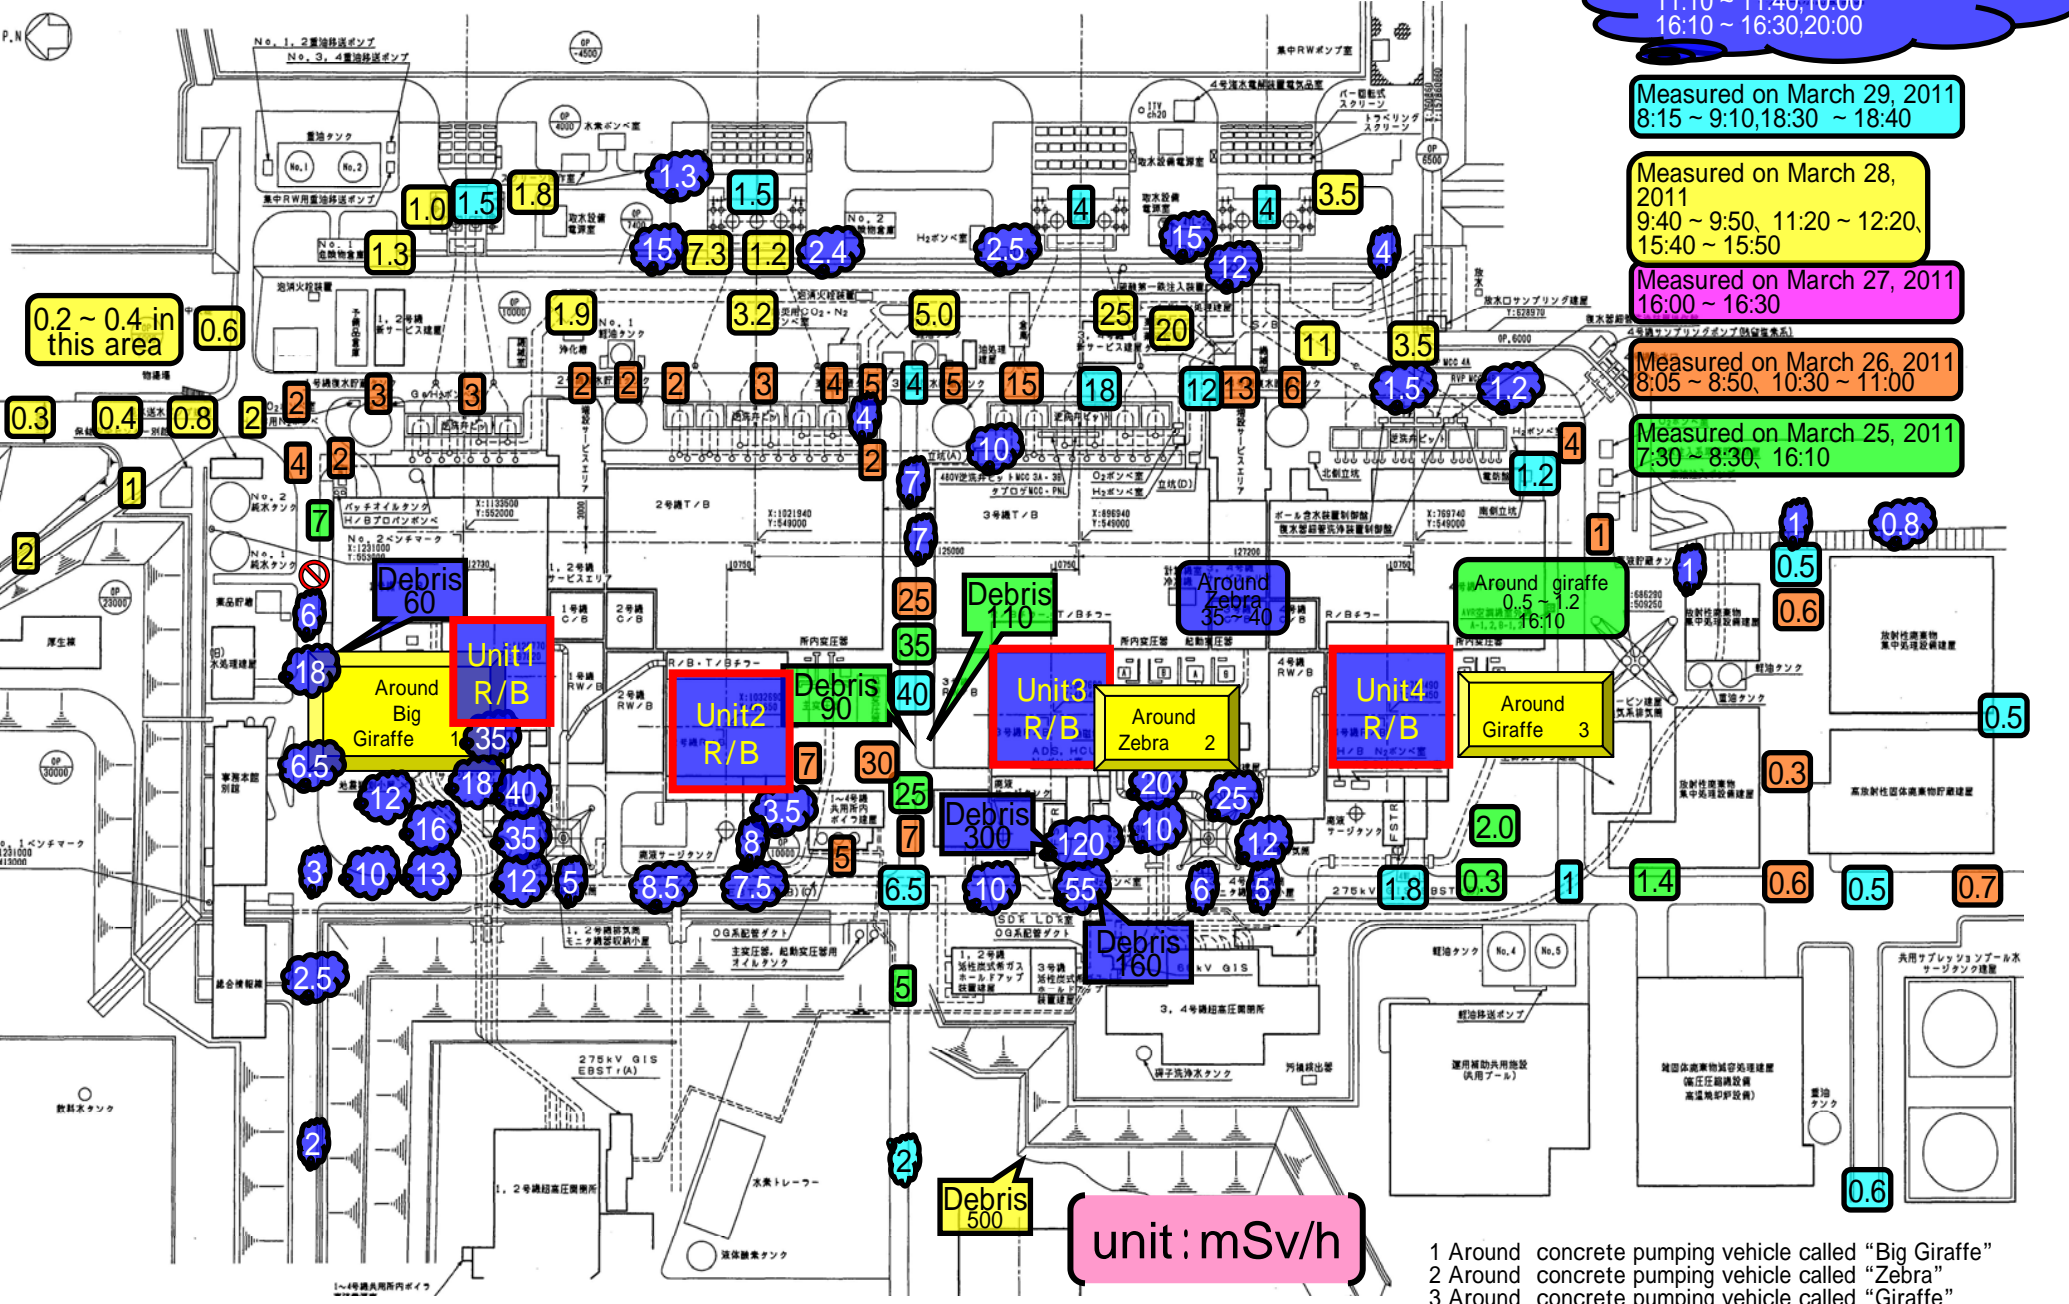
11:10 ~ 11:40,16:00
16:10 ~ 16:30,20:00

Measured on March 29, 2011
8:15 ~ 9:10,18:30 ~ 18:40

Measured on March 28, 2011
9:40 ~ 9:50、11:20 ~ 12:20、15:40 ~ 15:50

Measured on March 27, 2011
16:00 ~ 16:30

Measured on March 26, 2011
8:05 ~ 8:50、10:30 ~ 11:00

Measured on March 25, 2011
7:30 ~ 8:30、16:10

0.2 ~ 0.4 in this area

1.0 1.5 1.8 1.3 1.5 15 7.3 1.2 2.4 2.5 4 15 4 3.5 12 4 1.3 0.6 1.9 3.2 5.0 25 20 11 3.5

0.3 0.4 0.8 2 2 3 3 2 2 2 3 4 5 4 5 15 18 12 13 6 1.5 1.2

4 2 4 10 2 1.2 4 1 7 7 7 1 0.8 2 1 0.5 6 25 0.6

Debris 60

Debris 110

Around Zebra 35 ~ 40

Around giraffe 0.5 ~ 1.2 16:10

18 Unit1 R/B 35 Around Big Giraffe 1

Unit2 R/B

Debris 90

40

Unit3 R/B

Around Zebra 2

Unit4 R/B

Around Giraffe 3

0.5

6.5 7 30 25 20 25 0.3

12 18 40 3.5 Debris 300 120 10 12 2.0

16 35 8 7 5

3 10 13 12 5 8.5 7.5 6.5 10 55 6 5 1.8 0.3 1 1.4 0.6 0.5 0.7

Debris 160

2.5 5

2 2

Debris 500

0.6

unit : mSv/h

1 Around concrete pumping vehicle called “Big Giraffe”
2 Around concrete pumping vehicle called “Zebra”
3 Around concrete pumping vehicle called “Giraffe”